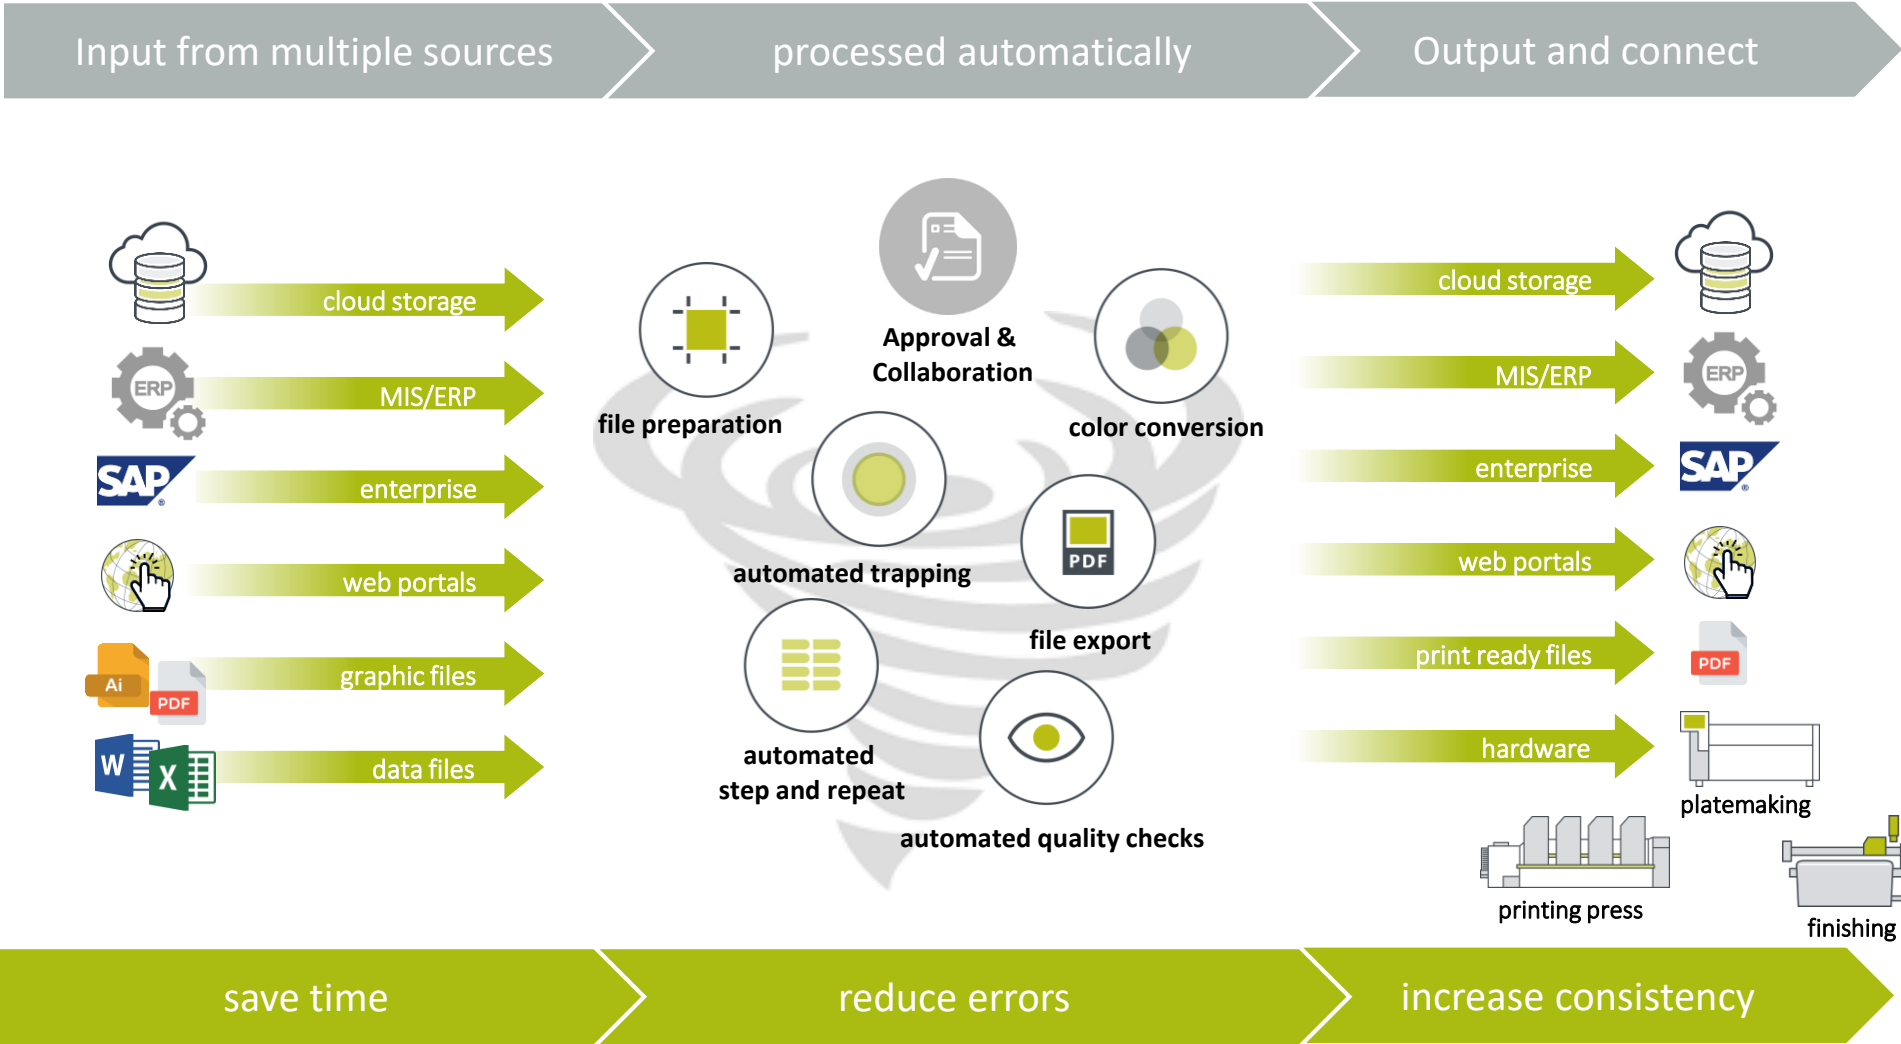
Input from multiple sources

processed automatically

Output and connect

cloud storage

ERP

MIS/ERP

SAP

enterprise

web portals

Ai

PDF

graphic files

W

X

data files

file preparation

Approval & Collaboration

color conversion

automated trapping

PDF

file export

automated step and repeat

automated quality checks

cloud storage

MIS/ERP

ERP

enterprise

SAP

web portals

print ready files

PDF

hardware

platemaking

printing press

finishing

save time

reduce errors

increase consistency